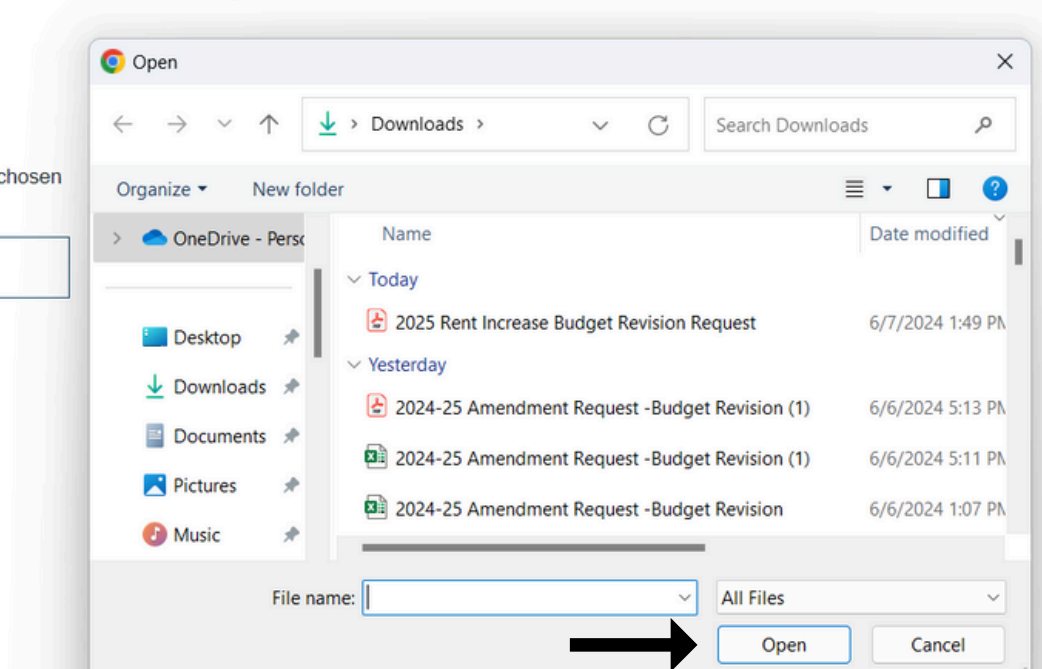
chosen

Open

Downloads

Search Downloads

Organize ▾ New folder

OneDrive - Pers

Desktop

Downloads

Documents

Pictures

Music

Name

Date modified

Today

2025 Rent Increase Budget Revision Request 6/7/2024 1:49 PM

Yesterday

2024-25 Amendment Request -Budget Revision (1) 6/6/2024 5:13 PM

2024-25 Amendment Request -Budget Revision (1) 6/6/2024 5:11 PM

2024-25 Amendment Request -Budget Revision 6/6/2024 1:07 PM

File name:

All Files

Open

Cancel